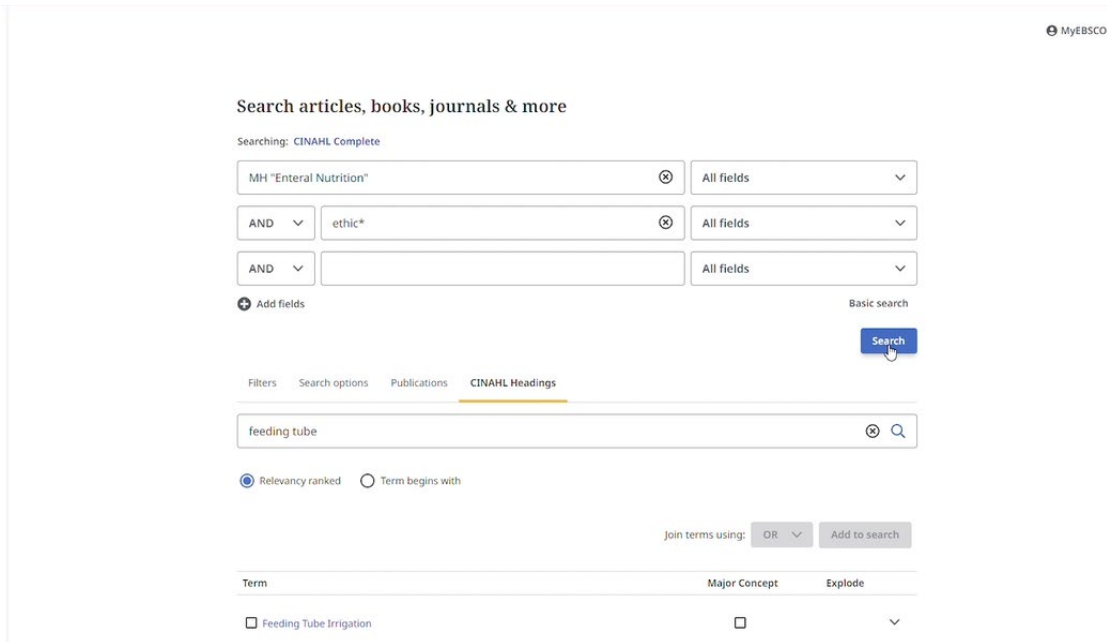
MyEBSCO

Search articles, books, journals & more

Searching: CINAHL Complete

MH "Enteral Nutrition"

All fields

AND

ethic*

All fields

AND

All fields

Add fields

Basic search

Search

Filters

Search options

Publications

CINAHL Headings

feeding tube

Relevancy ranked

Term begins with

Join terms using:

OR

Add to search

| Term | Major Concept | Explode |
|---|---|---|
| Feeding Tube Irrigation | | |